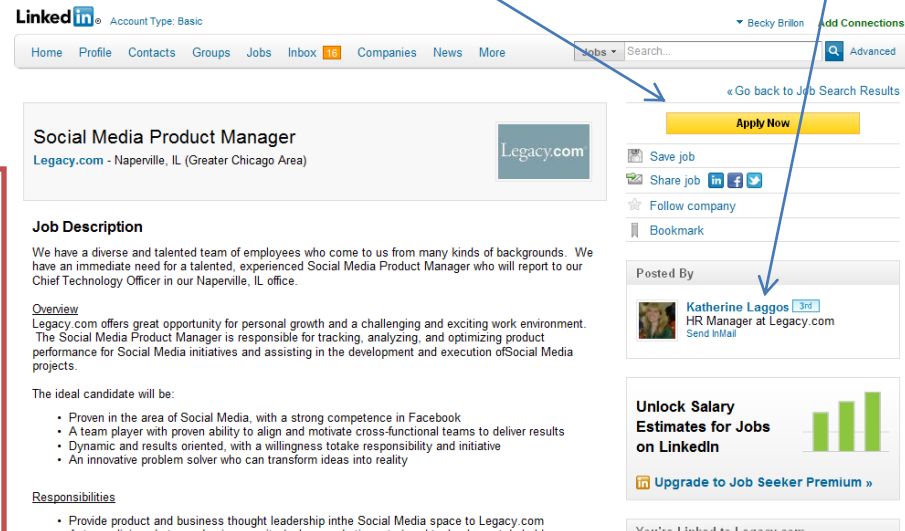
Linked in Account Type: Basic

Becky Brillon Add Connections

Home Profile Contacts Groups Jobs Inbox 16 Companies News More

Jobs Search... Advanced

« Go back to Job Search Results

Apply Now

Social Media Product Manager

Legacy.com - Naperville, IL (Greater Chicago Area)

Legacy.com

Save job

Share job

Follow company

Bookmark

Job Description

We have a diverse and talented team of employees who come to us from many kinds of backgrounds. We have an immediate need for a talented, experienced Social Media Product Manager who will report to our Chief Technology Officer in our Naperville, IL office.

Overview

Legacy.com offers great opportunity for personal growth and a challenging and exciting work environment. The Social Media Product Manager is responsible for tracking, analyzing, and optimizing product performance for Social Media initiatives and assisting in the development and execution ofSocial Media projects.

The ideal candidate will be:

- Proven in the area of Social Media, with a strong competence in Facebook
- A team player with proven ability to align and motivate cross-functional teams to deliver results
- Dynamic and results oriented, with a willingness totake responsibility and initiative
- An innovative problem solver who can transform ideas into reality

Responsibilities

- Provide product and business thought leadership inthe Social Media space to Legacy.com

Posted By

Katherine Laggos 3rd

HR Manager at Legacy.com

Send InMail

Unlock Salary Estimates for Jobs on LinkedIn

Upgrade to Job Seeker Premium »

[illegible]